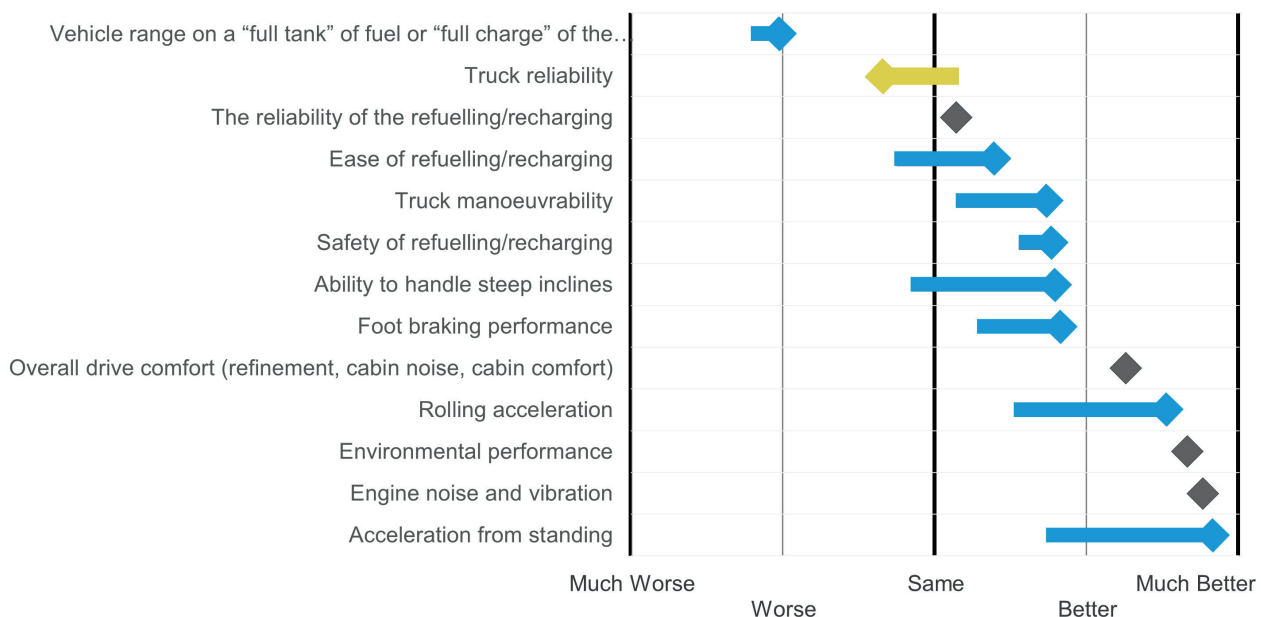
Vehicle range on a “full tank” of fuel or “full charge” of the…
Truck reliability
The reliability of the refuelling/recharging
Ease of refuelling/recharging
Truck manoeuvrability
Safety of refuelling/recharging
Ability to handle steep inclines
Foot braking performance
Overall drive comfort (refinement, cabin noise, cabin comfort)
Rolling acceleration
Environmental performance
Engine noise and vibration
Acceleration from standing

Much Worse
Worse
Same
Better
Much Better